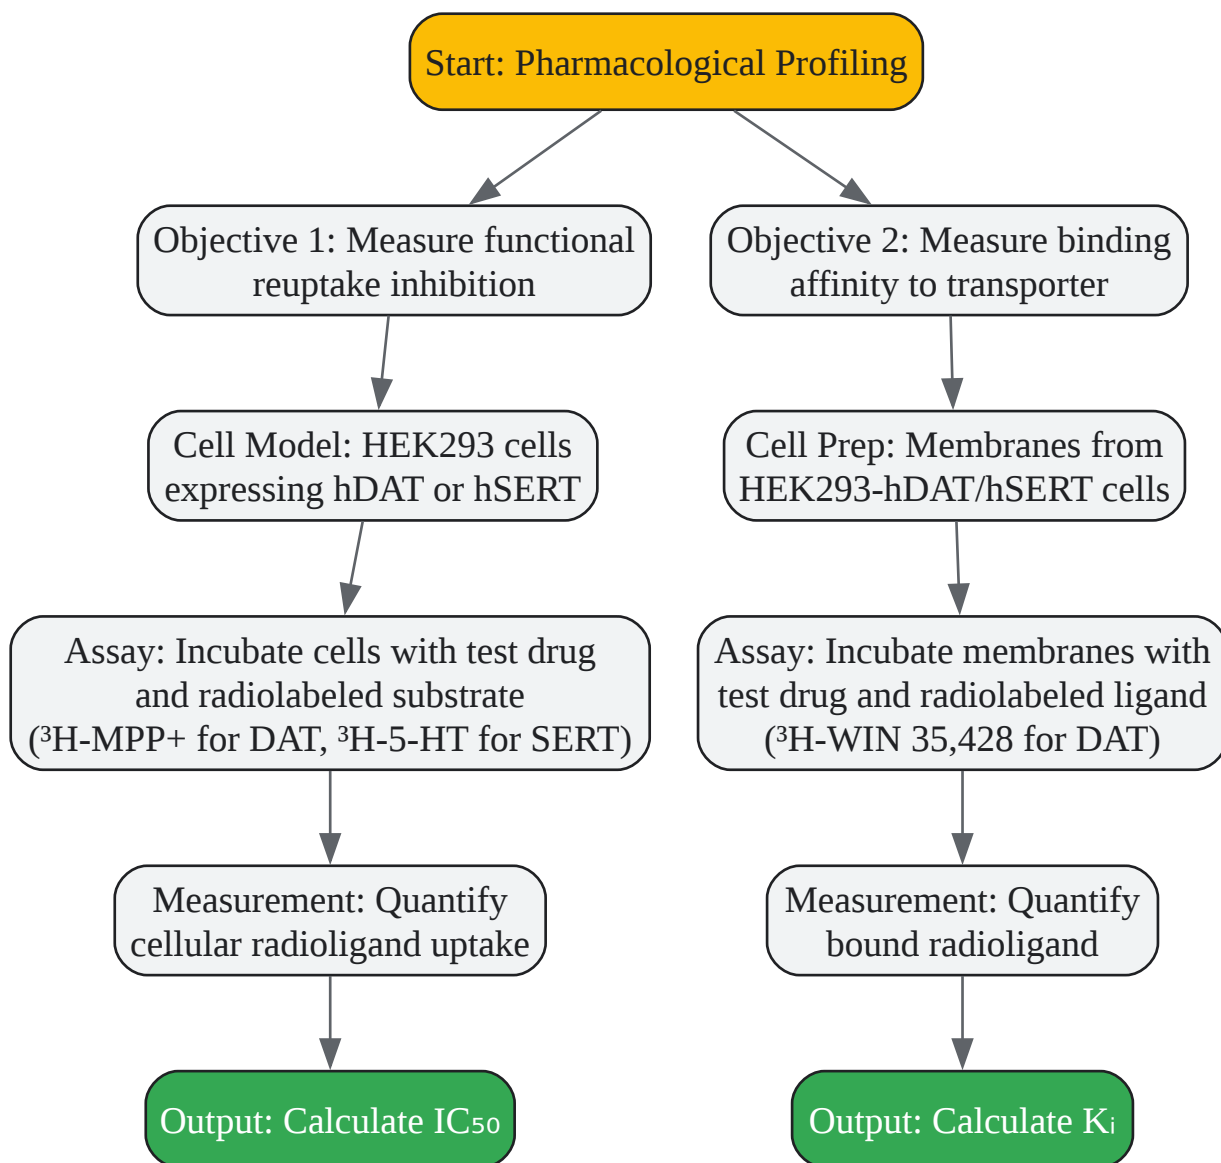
Start: Pharmacological Profiling

Objective 1: Measure functional reuptake inhibition

Cell Model: HEK293 cells expressing hDAT or hSERT

Assay: Incubate cells with test drug and radiolabeled substrate ($^3$H-MPP+ for DAT, $^3$H-5-HT for SERT)

Measurement: Quantify cellular radioligand uptake

Output: Calculate $IC_{50}$

Objective 2: Measure binding affinity to transporter

Cell Prep: Membranes from HEK293-hDAT/hSERT cells

Assay: Incubate membranes with test drug and radiolabeled ligand ($^3$H-WIN 35,428 for DAT)

Measurement: Quantify bound radioligand

Output: Calculate $K_i$